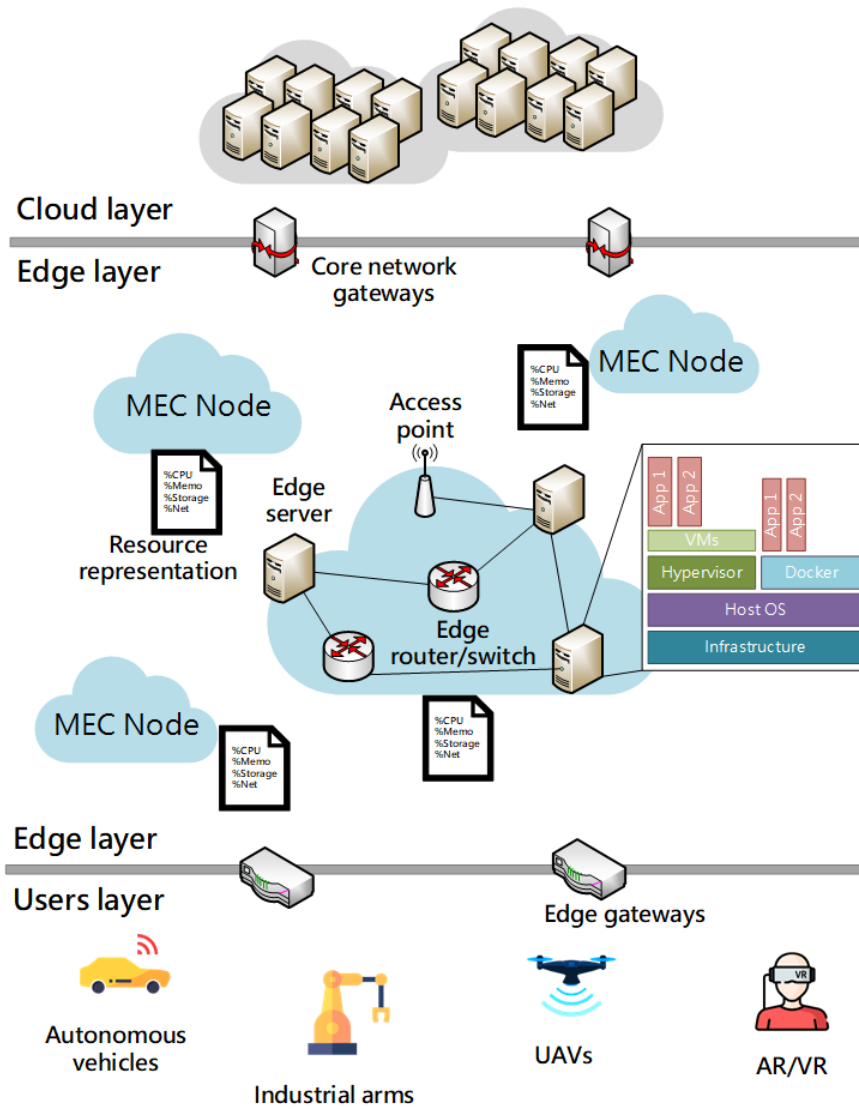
Cloud layer

Edge layer

Core network gateways

MEC Node

%CPU
%Memo
%Storage
%Net

MEC Node

%CPU
%Memo
%Storage
%Net

Resource representation

Access point

Edge server

App 1
App 2
App 1
App 2
VMs
Hypervisor
Docker
Host OS
Infrastructure

Edge router/switch

MEC Node

%CPU
%Memo
%Storage
%Net

%CPU
%Memo
%Storage
%Net

Edge layer

Users layer

Edge gateways

VR

Autonomous vehicles

Industrial arms

UAVs

AR/VR